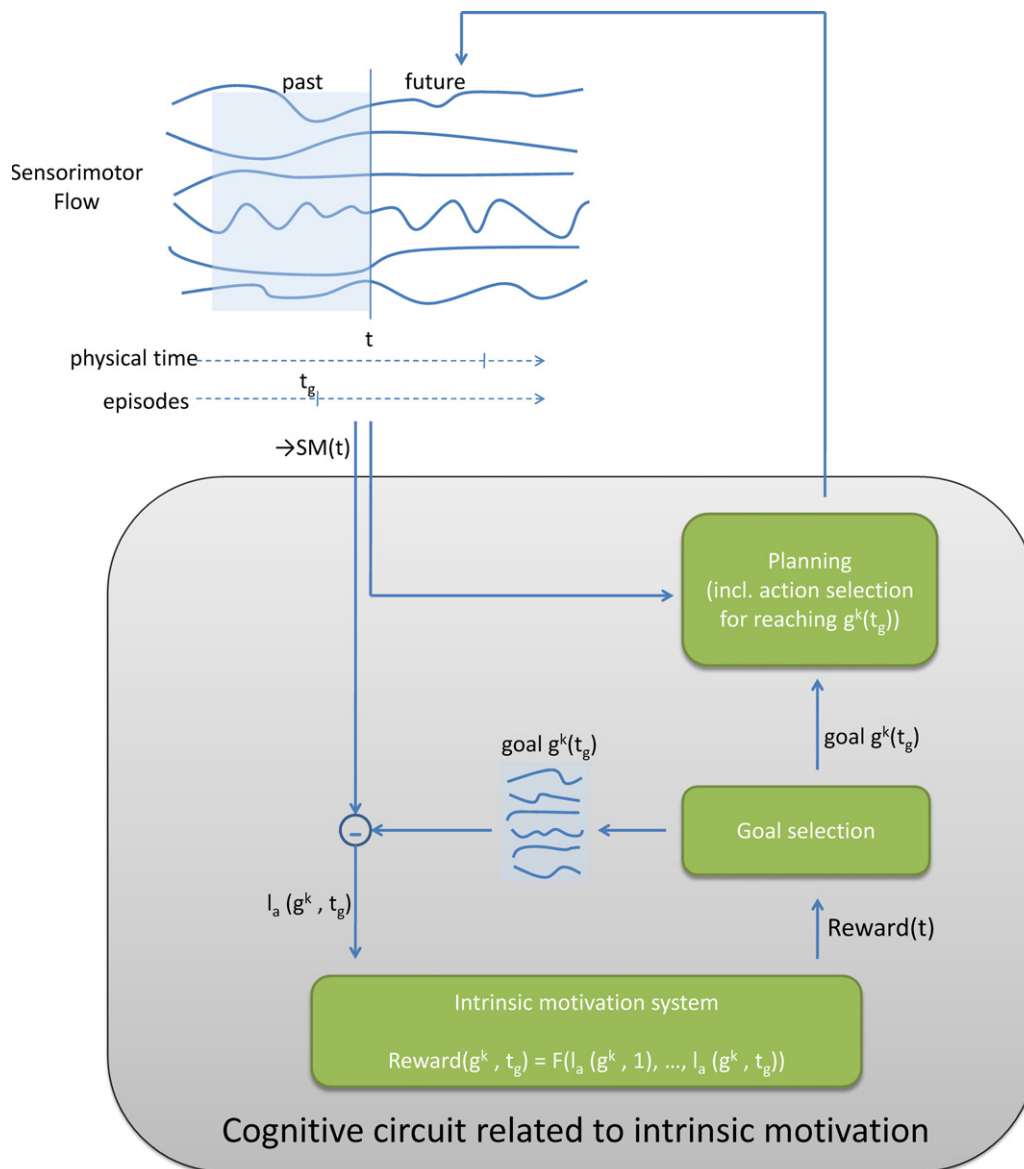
past

future

Sensorimotor Flow

t

physical time

$t_g$

episodes

$\rightarrow$SM(t)

Planning (incl. action selection for reaching $g^k(t_g)$)

goal $g^k(t_g)$

goal $g^k(t_g)$

-

Goal selection

$l_a$ ($g^k$ , $t_g$)

Reward(t)

Intrinsic motivation system

Reward($g^k$ , $t_g$) = F($l_a$ ($g^k$ , 1), ..., $l_a$ ($g^k$ , $t_g$))

Cognitive circuit related to intrinsic motivation